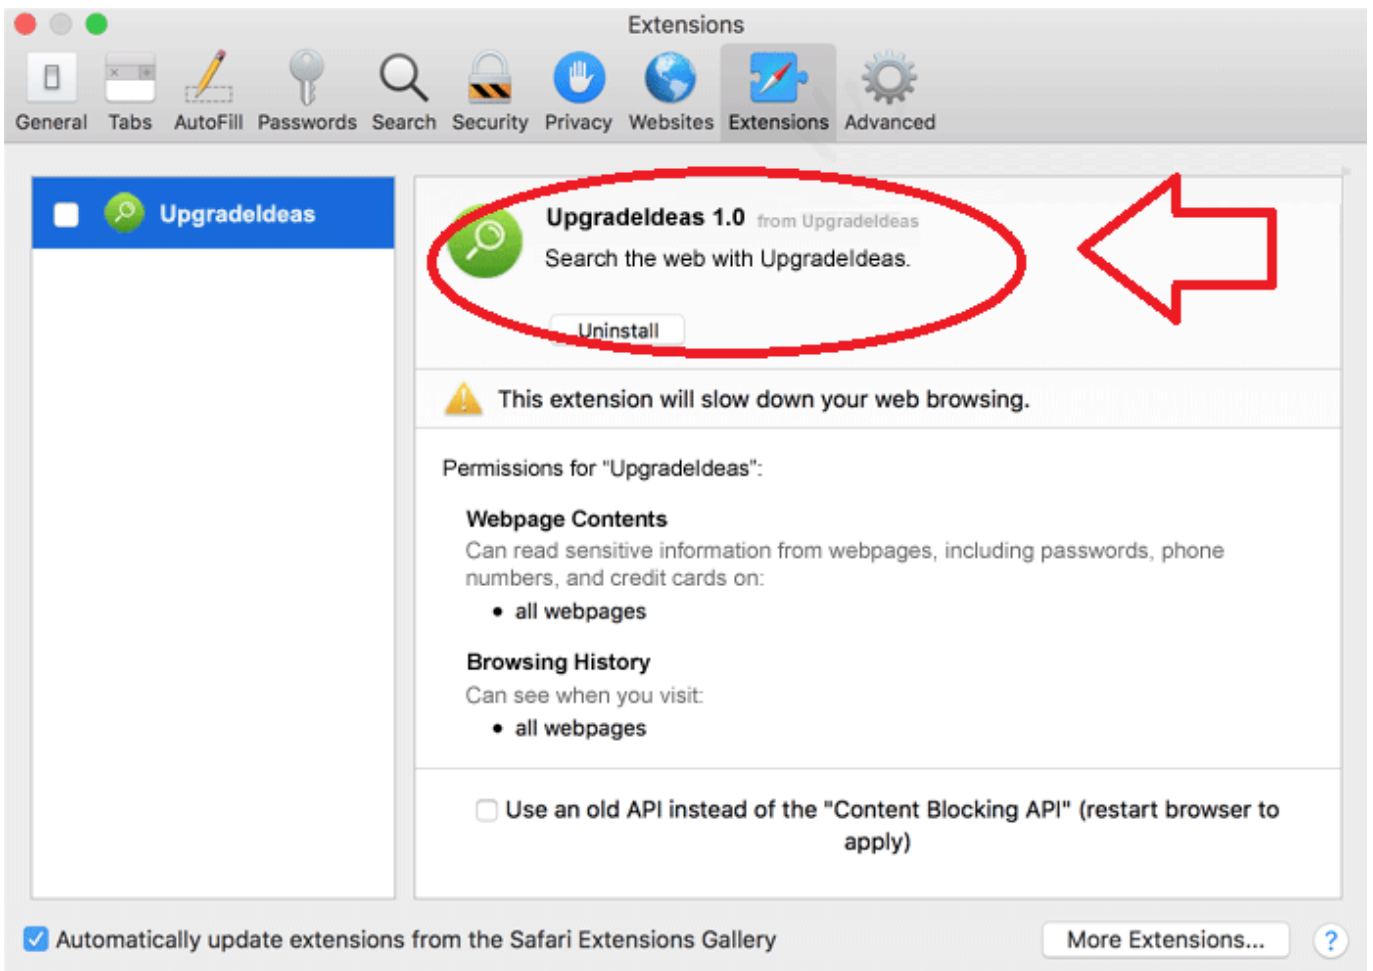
Extensions

General Tabs AutoFill Passwords Search Security Privacy Websites Extensions Advanced

UpgradeIdeas

UpgradeIdeas 1.0 from UpgradeIdeas

Search the web with UpgradeIdeas.

Uninstall

This extension will slow down your web browsing.

Permissions for "UpgradeIdeas":

Webpage Contents

Can read sensitive information from webpages, including passwords, phone numbers, and credit cards on:

- all webpages

Browsing History

Can see when you visit:

- all webpages

Use an old API instead of the "Content Blocking API" (restart browser to apply)

Automatically update extensions from the Safari Extensions Gallery

More Extensions...

?